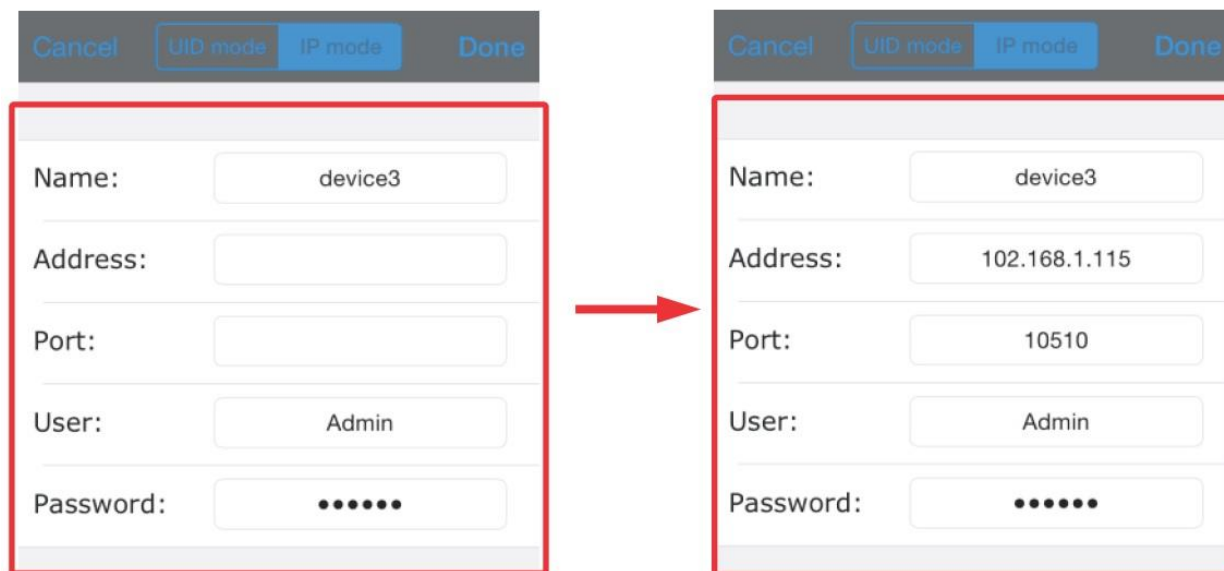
Cancel UID mode IP mode Done

Name: device3

Address:

Port:

User: Admin

Password: ••••••

Cancel UID mode IP mode Done

Name: device3

Address: 102.168.1.115

Port: 10510

User: Admin

Password: ••••••